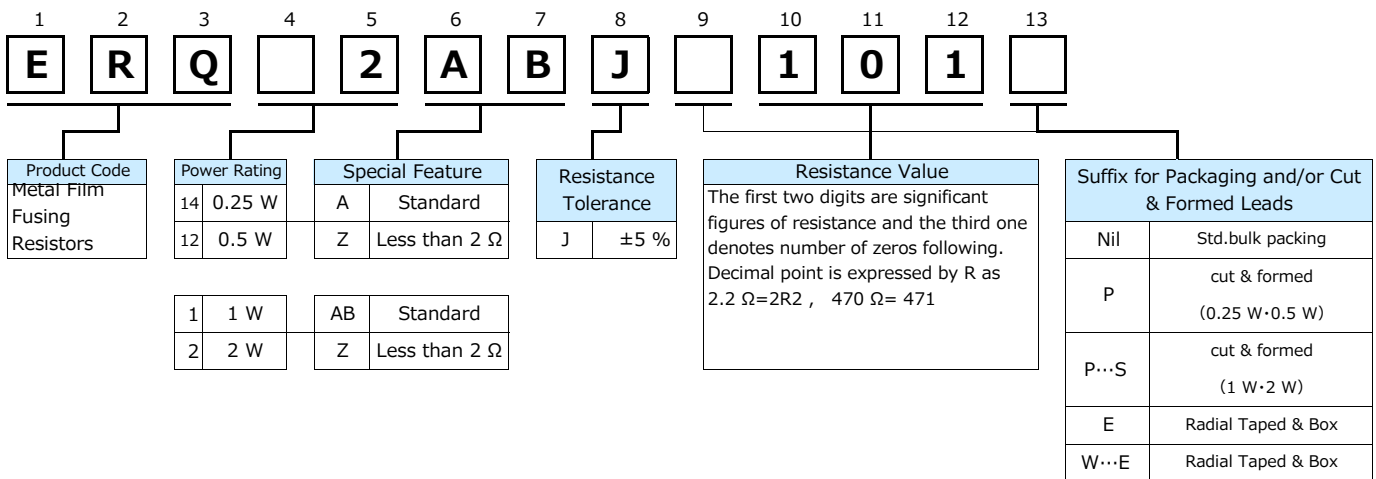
1 2 3 4 5 6 7 8 9 10 11 12 13

E R Q 2 A B J 1 0 1

Product Code
Metal Film Fusing Resistors

Power Rating

| | |
|---|---|
| 14 | 0.25 W |
| 12 | 0.5 W |

| | |
|---|---|
| 1 | 1 W |
| 2 | 2 W |

Special Feature

| | |
|---|---|
| A | Standard |
| Z | Less than 2 Ω |

| | |
|---|---|
| AB | Standard |
| Z | Less than 2 Ω |

Resistance Tolerance

| | |
|---|---|
| J | ±5 % |

Resistance Value
The first two digits are significant figures of resistance and the third one denotes number of zeros following. Decimal point is expressed by R as 2.2 Ω=2R2 , 470 Ω= 471

Suffix for Packaging and/or Cut & Formed Leads

| | |
|---|---|
| Nil | Std.bulk packing |
| P | cut & formed (0.25 W･0.5 W) |
| P…S | cut & formed (1 W･2 W) |
| E | Radial Taped & Box |
| W…E | Radial Taped & Box |